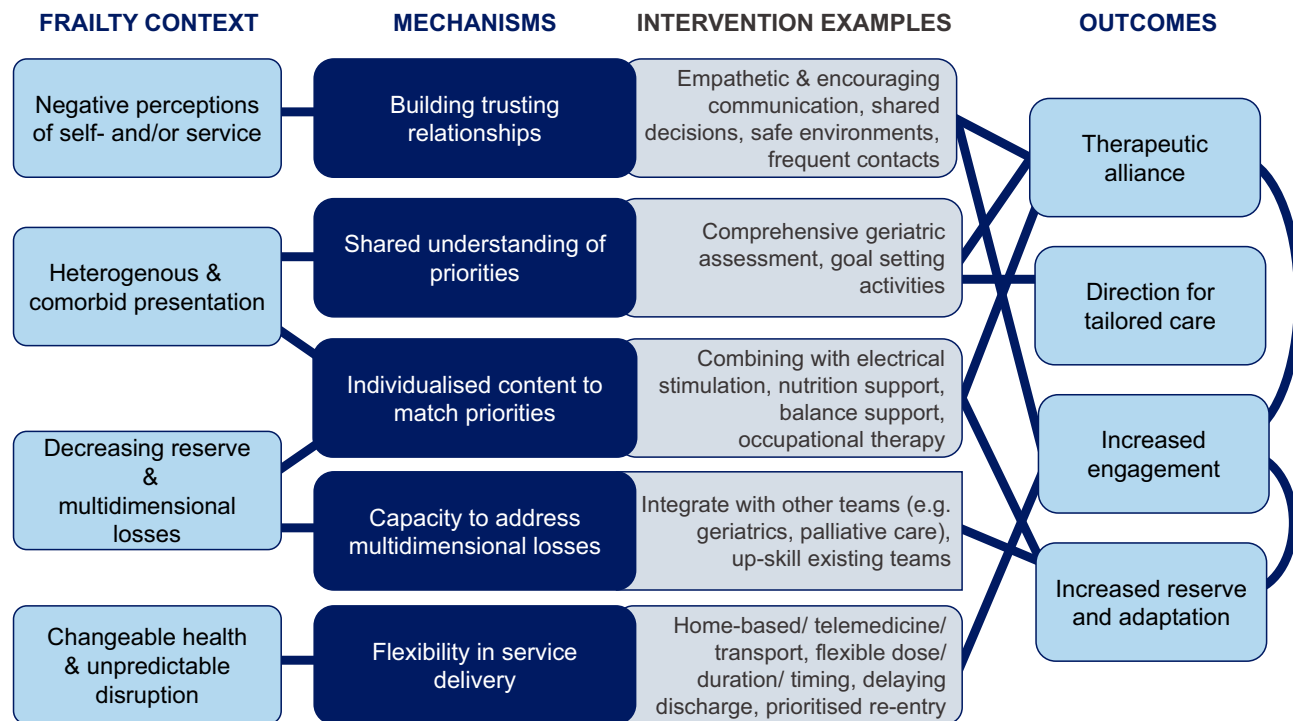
FRAILTY CONTEXT

MECHANISMS

INTERVENTION EXAMPLES

OUTCOMES

Negative perceptions of self- and/or service

Building trusting relationships

Empathetic & encouraging communication, shared decisions, safe environments, frequent contacts

Therapeutic alliance

Heterogenous & comorbid presentation

Shared understanding of priorities

Comprehensive geriatric assessment, goal setting activities

Direction for tailored care

Individualised content to match priorities

Combining with electrical stimulation, nutrition support, balance support, occupational therapy

Increased engagement

Decreasing reserve & multidimensional losses

Capacity to address multidimensional losses

Integrate with other teams (e.g. geriatrics, palliative care), up-skill existing teams

Increased reserve and adaptation

Changeable health & unpredictable disruption

Flexibility in service delivery

Home-based/ telemedicine/ transport, flexible dose/ duration/ timing, delaying discharge, prioritised re-entry